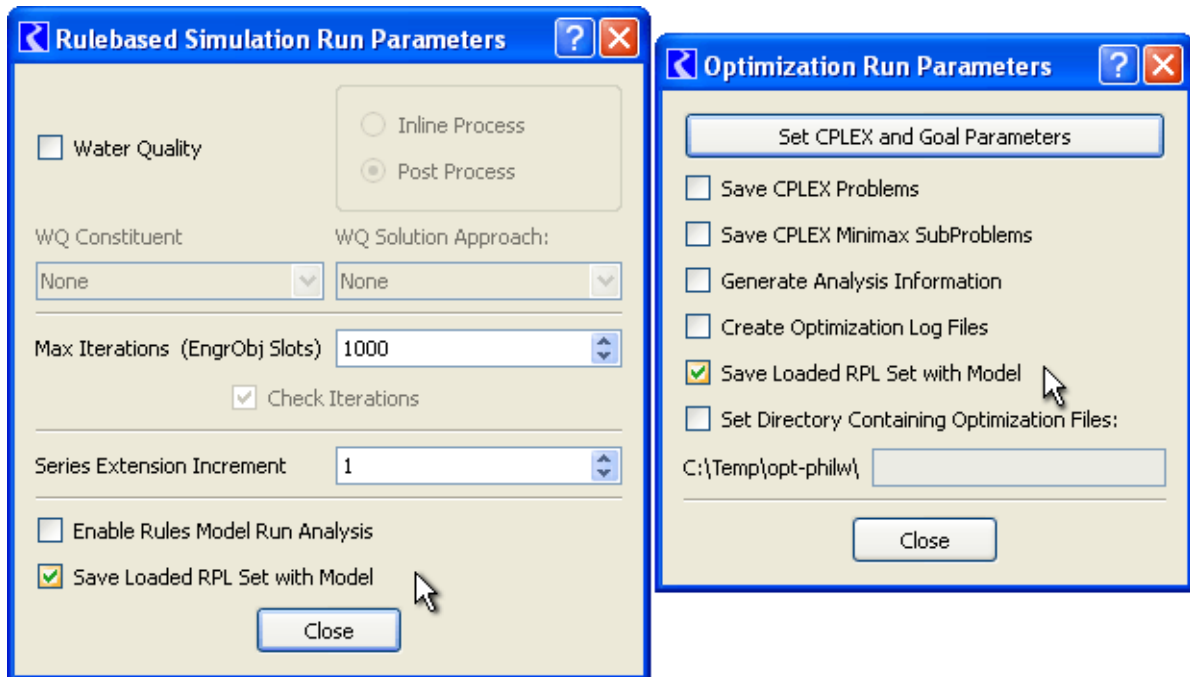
Rulebased Simulation Run Parameters

Water Quality

Inline Process

Post Process

WQ Constituent

WQ Solution Approach:

None

None

Max Iterations (EngrObj Slots) 1000

Check Iterations

Series Extension Increment 1

Enable Rules Model Run Analysis

Save Loaded RPL Set with Model

Close

Optimization Run Parameters

Set CPLEX and Goal Parameters

Save CPLEX Problems

Save CPLEX Minimax SubProblems

Generate Analysis Information

Create Optimization Log Files

Save Loaded RPL Set with Model

Set Directory Containing Optimization Files:

C:\Temp\opt-philw\

Close